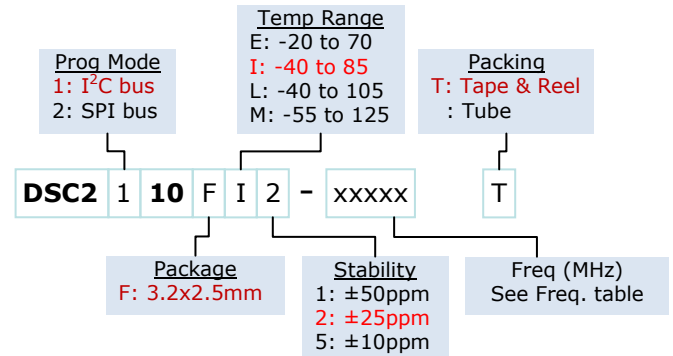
Prog Mode
1: I$^2$C bus
2: SPI bus

Temp Range
E: -20 to 70
I: -40 to 85
L: -40 to 105
M: -55 to 125

Packing
T: Tape & Reel
: Tube

DSC2 1 10 F I 2 - xxxxx T

Package
F: 3.2x2.5mm

Stability
1: ±50ppm
2: ±25ppm
5: ±10ppm

Freq (MHz)
See Freq. table